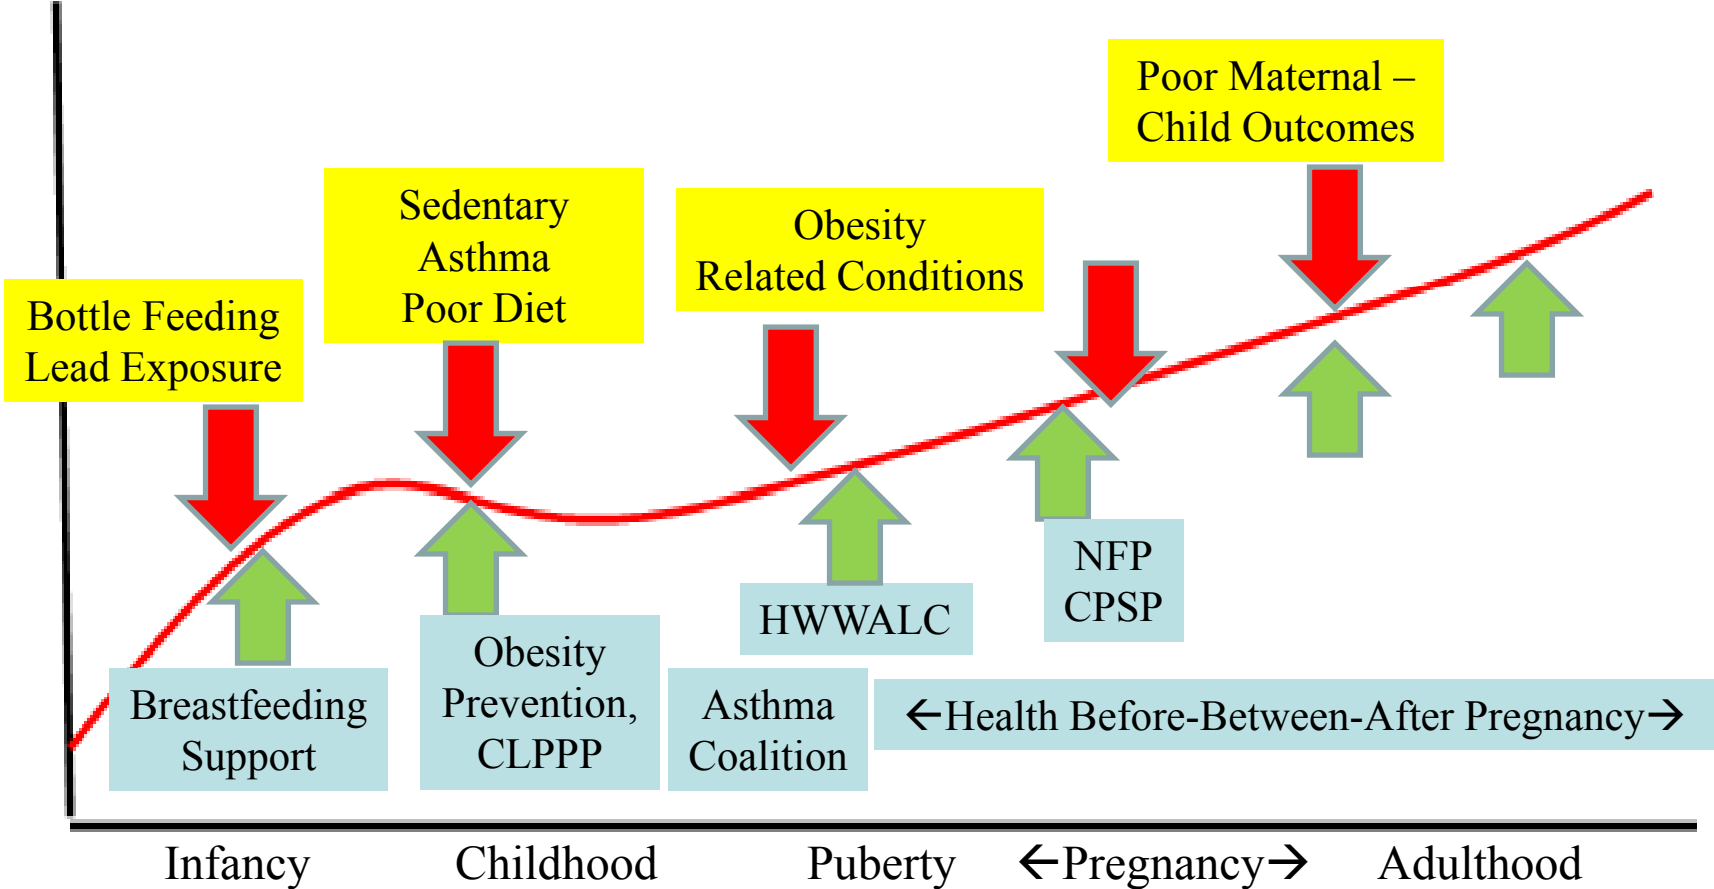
Poor Maternal – Child Outcomes

Sedentary
Asthma
Poor Diet

Obesity
Related Conditions

Bottle Feeding
Lead Exposure

NFP
CPSP

HWWALC

Breastfeeding Support

Obesity Prevention, CLPPP

Asthma Coalition

←Health Before-Between-After Pregnancy→

Infancy Childhood Puberty ←Pregnancy→ Adulthood